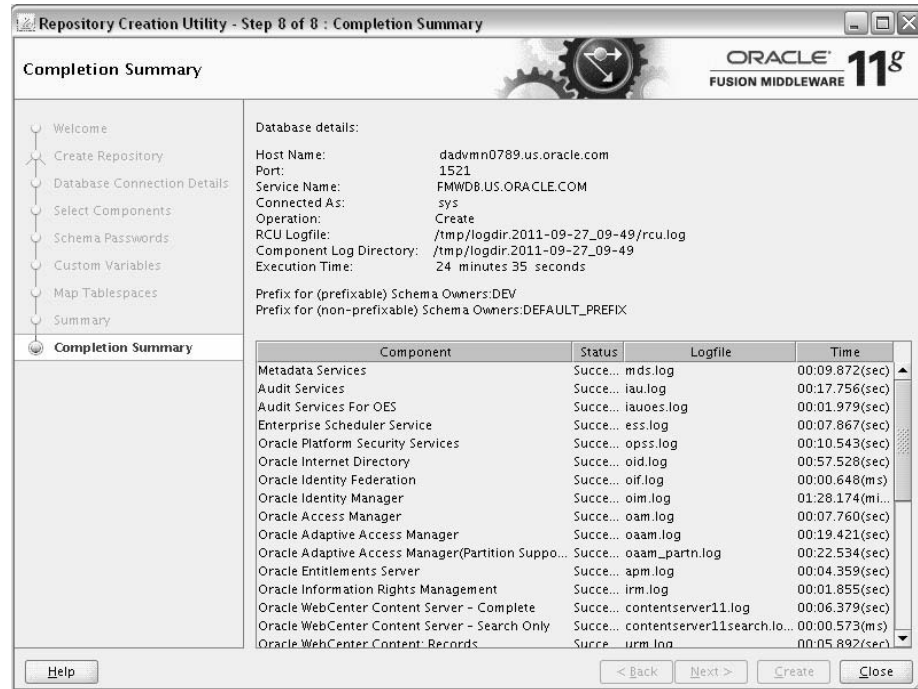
Repository Creation Utility - Step 8 of 8 : Completion Summary

Completion Summary

ORACLE FUSION MIDDLEWARE 11g

Welcome
Create Repository
Database Connection Details
Select Components
Schema Passwords
Custom Variables
Map Tablespaces
Summary
Completion Summary

Database details:

Host Name: dadvmn0789.us.oracle.com
Port: 1521
Service Name: FMWDB.US.ORACLE.COM
Connected As: sys
Operation: Create
RCU Logfile: /tmp/logdir.2011-09-27_09-49/rcu.log
Component Log Directory: /tmp/logdir.2011-09-27_09-49
Execution Time: 24 minutes 35 seconds

Prefix for (prefixable) Schema Owners:DEV
Prefix for (non-prefixable) Schema Owners:DEFAULT_PREFIX

| Component | Status | Logfile | Time |
|---|---|---|---|
| Metadata Services | Succe... | mds.log | 00:09.872(sec) |
| Audit Services | Succe... | iau.log | 00:17.756(sec) |
| Audit Services For OES | Succe... | iauoes.log | 00:01.979(sec) |
| Enterprise Scheduler Service | Succe... | ess.log | 00:07.867(sec) |
| Oracle Platform Security Services | Succe... | opss.log | 00:10.543(sec) |
| Oracle Internet Directory | Succe... | oid.log | 00:57.528(sec) |
| Oracle Identity Federation | Succe... | oif.log | 00:00.648(ms) |
| Oracle Identity Manager | Succe... | oim.log | 01:28.174(mi... |
| Oracle Access Manager | Succe... | oam.log | 00:07.760(sec) |
| Oracle Adaptive Access Manager | Succe... | oaam.log | 00:19.421(sec) |
| Oracle Adaptive Access Manager(Partition Suppo... | Succe... | oaam_partn.log | 00:22.534(sec) |
| Oracle Entitlements Server | Succe... | apm.log | 00:04.359(sec) |
| Oracle Information Rights Management | Succe... | irm.log | 00:01.855(sec) |
| Oracle WebCenter Content Server - Complete | Succe... | contentserver11.log | 00:06.379(sec) |
| Oracle WebCenter Content Server - Search Only | Succe... | contentserver11search.lo... | 00:00.573(ms) |
| Oracle WebCenter Content: Records | Succe... | urm.log | 00:05.892(sec) |

Help
< Back
Next >
Create
Close